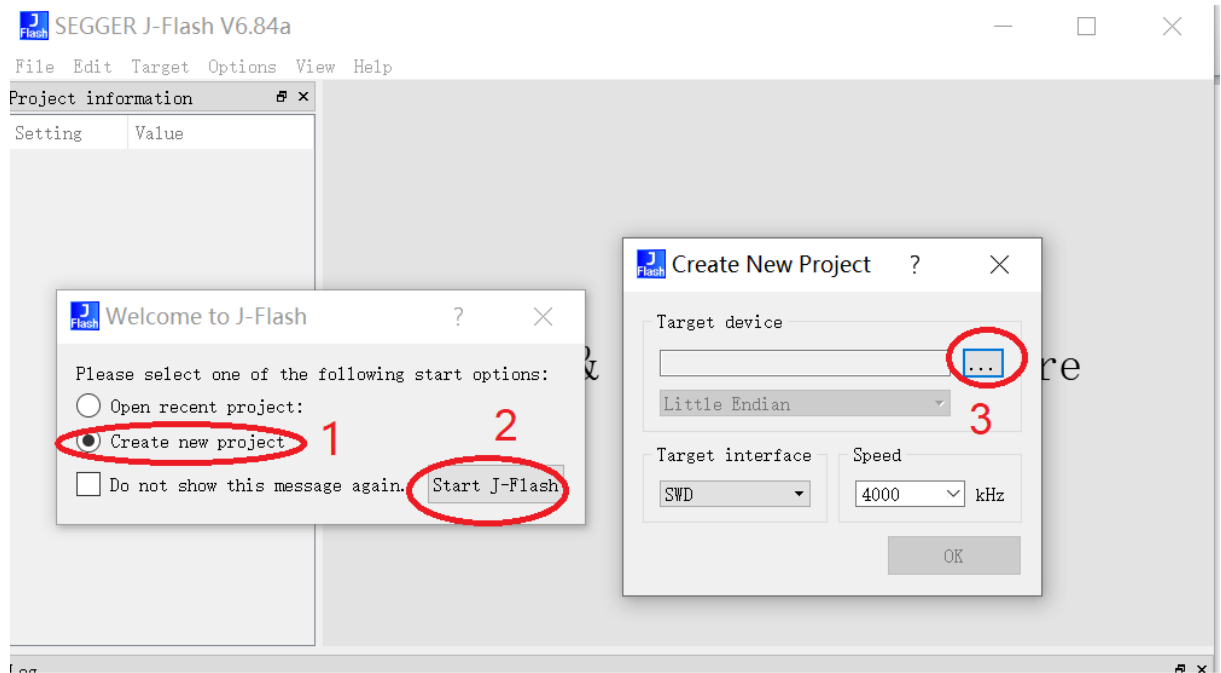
J Flash SEGGER J-Flash V6.84a

File Edit Target Options View Help

Project information

| Setting | Value |
|---|---|

J Flash Welcome to J-Flash ?

Please select one of the following start options:

Open recent project:

Create new project 1

Do not show this message again.

2

Start J-Flash

&

re

J Flash Create New Project ?

Target device

...

Little Endian

3

Target interface

SWD

Speed

4000 kHz

OK

Log